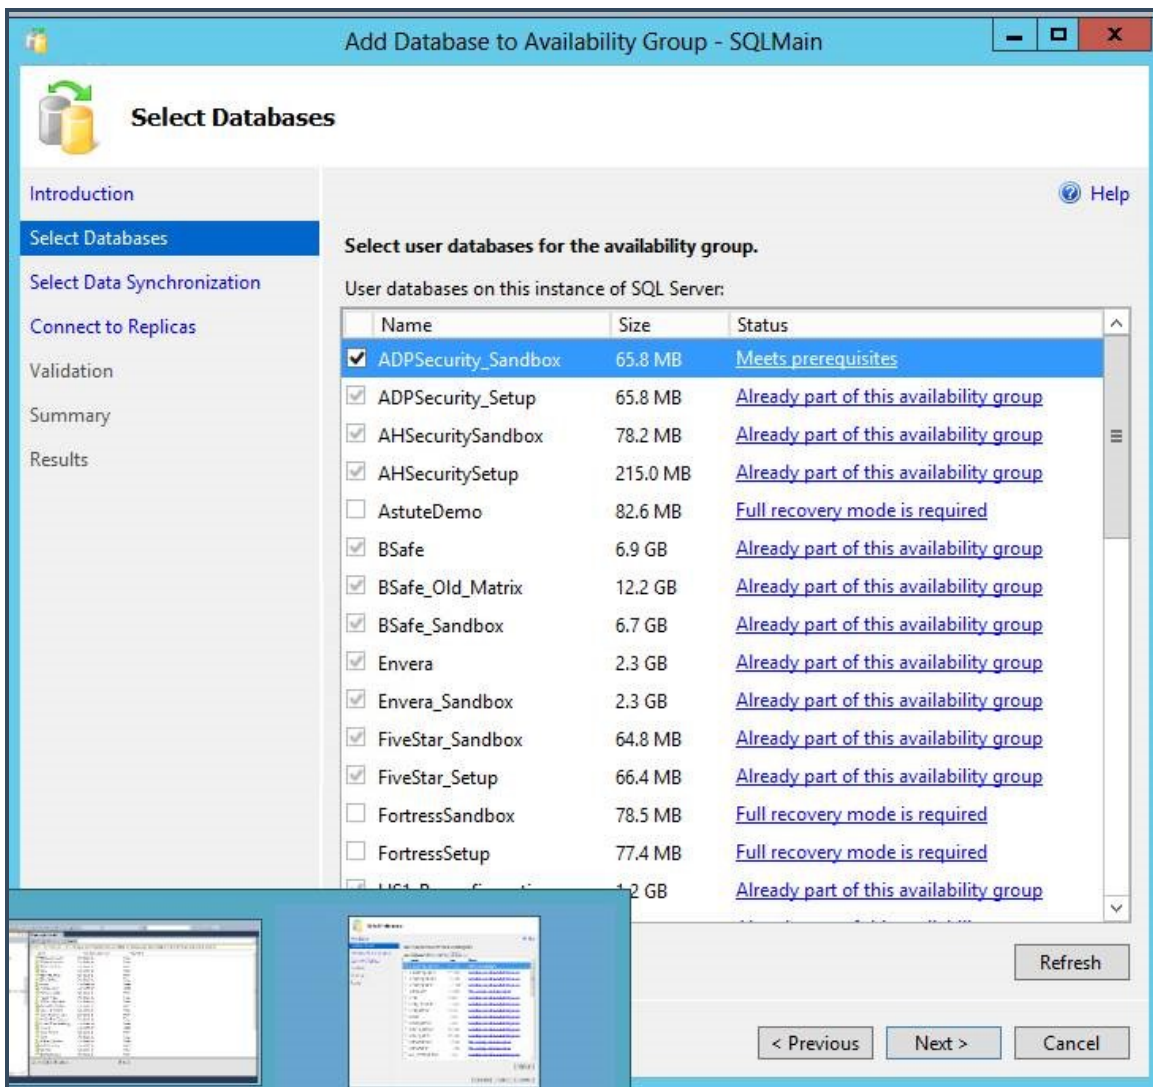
Add Database to Availability Group - SQLMain

Select Databases

Introduction
Select Databases
Select Data Synchronization
Connect to Replicas
Validation
Summary
Results

Help

Select user databases for the availability group.

User databases on this instance of SQL Server:

| Name | Size | Status |
|---|---|---|
| ADPSecurity_Sandbox | 65.8 MB | Meets prerequisites |
| ADPSecurity_Setup | 65.8 MB | Already part of this availability group |
| AHSecuritySandbox | 78.2 MB | Already part of this availability group |
| AHSecuritySetup | 215.0 MB | Already part of this availability group |
| AstuteDemo | 82.6 MB | Full recovery mode is required |
| BSafe | 6.9 GB | Already part of this availability group |
| BSafe_Old_Matrix | 12.2 GB | Already part of this availability group |
| BSafe_Sandbox | 6.7 GB | Already part of this availability group |
| Envera | 2.3 GB | Already part of this availability group |
| Envera_Sandbox | 2.3 GB | Already part of this availability group |
| FiveStar_Sandbox | 64.8 MB | Already part of this availability group |
| FiveStar_Setup | 66.4 MB | Already part of this availability group |
| FortressSandbox | 78.5 MB | Full recovery mode is required |
| FortressSetup | 77.4 MB | Full recovery mode is required |
| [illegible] | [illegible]2 GB | Already part of this availability group |

Refresh

< Previous Next > Cancel